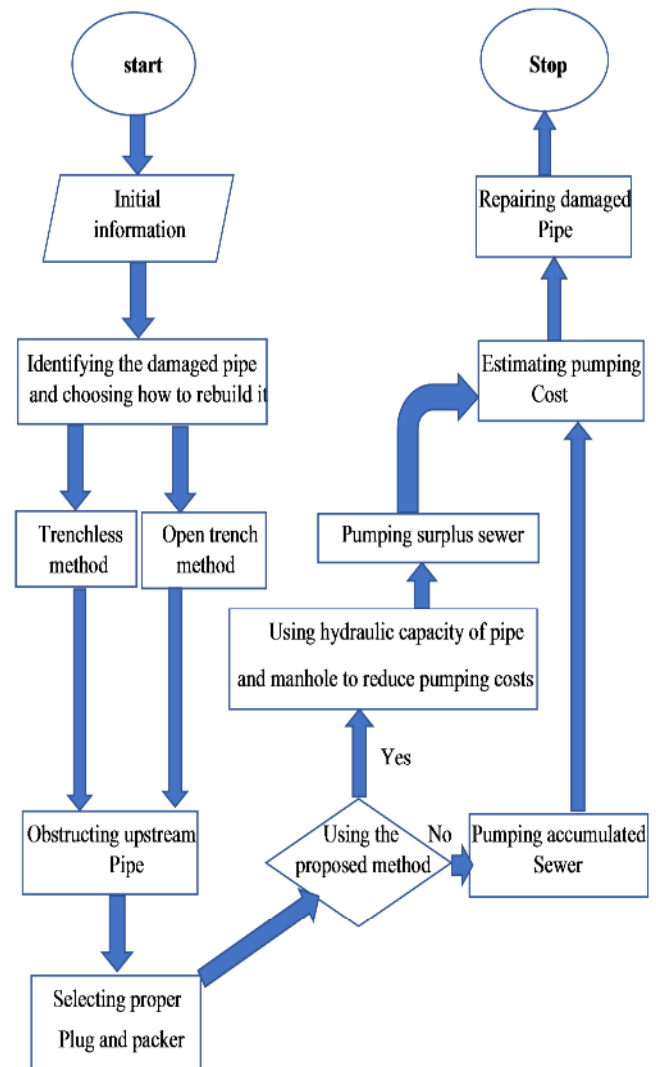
start

Initial information

Identifying the damaged pipe and choosing how to rebuild it

Trenchless method

Open trench method

Obstructing upstream Pipe

Selecting proper Plug and packer

Using the proposed method

Yes

No

Pumping accumulated Sewer

Using hydraulic capacity of pipe and manhole to reduce pumping costs

Pumping surplus sewer

Estimating pumping Cost

Repairing damaged Pipe

Stop